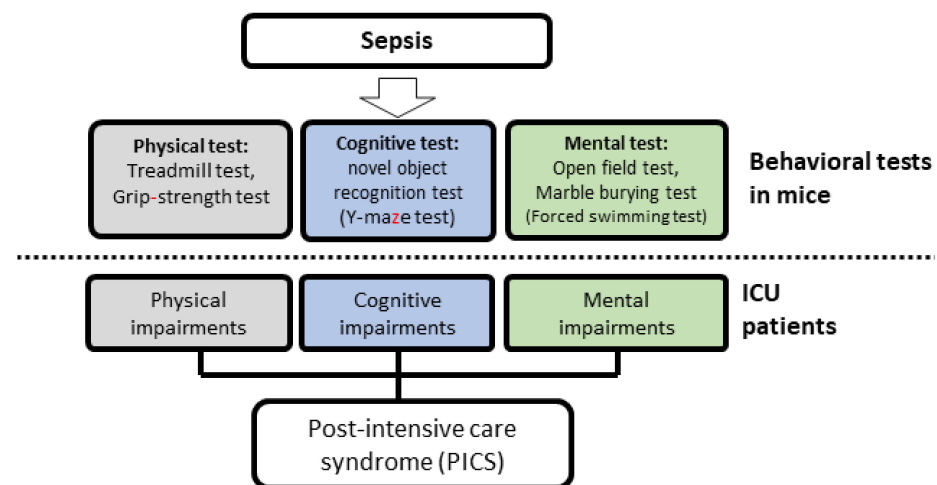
Sepsis

Physical test: Treadmill test, Grip-strength test

Cognitive test: novel object recognition test (Y-maze test)

Mental test: Open field test, Marble burying test (Forced swimming test)

Behavioral tests in mice

Physical impairments

Cognitive impairments

Mental impairments

ICU patients

Post-intensive care syndrome (PICS)